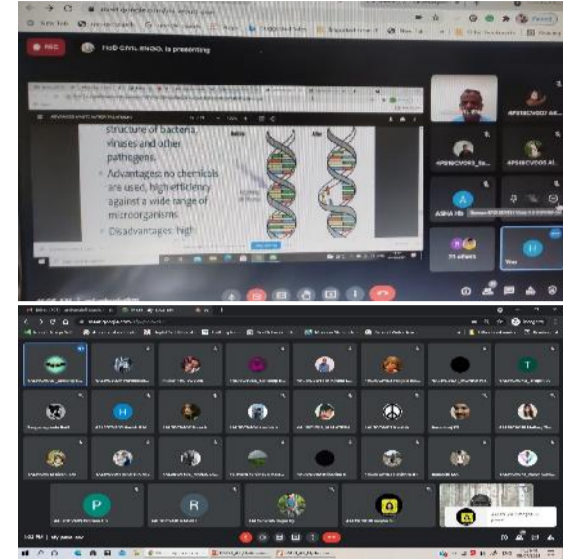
REC

HoD CIVIL ENGG. is presenting

structure of bacteria, viruses and other pathogens.

Advantages: no chemicals are used, high efficiency against a wide range of microorganisms.

Disadvantages: high

Before

After

A

ASHA Hb

21 others

You

P

R

T

H